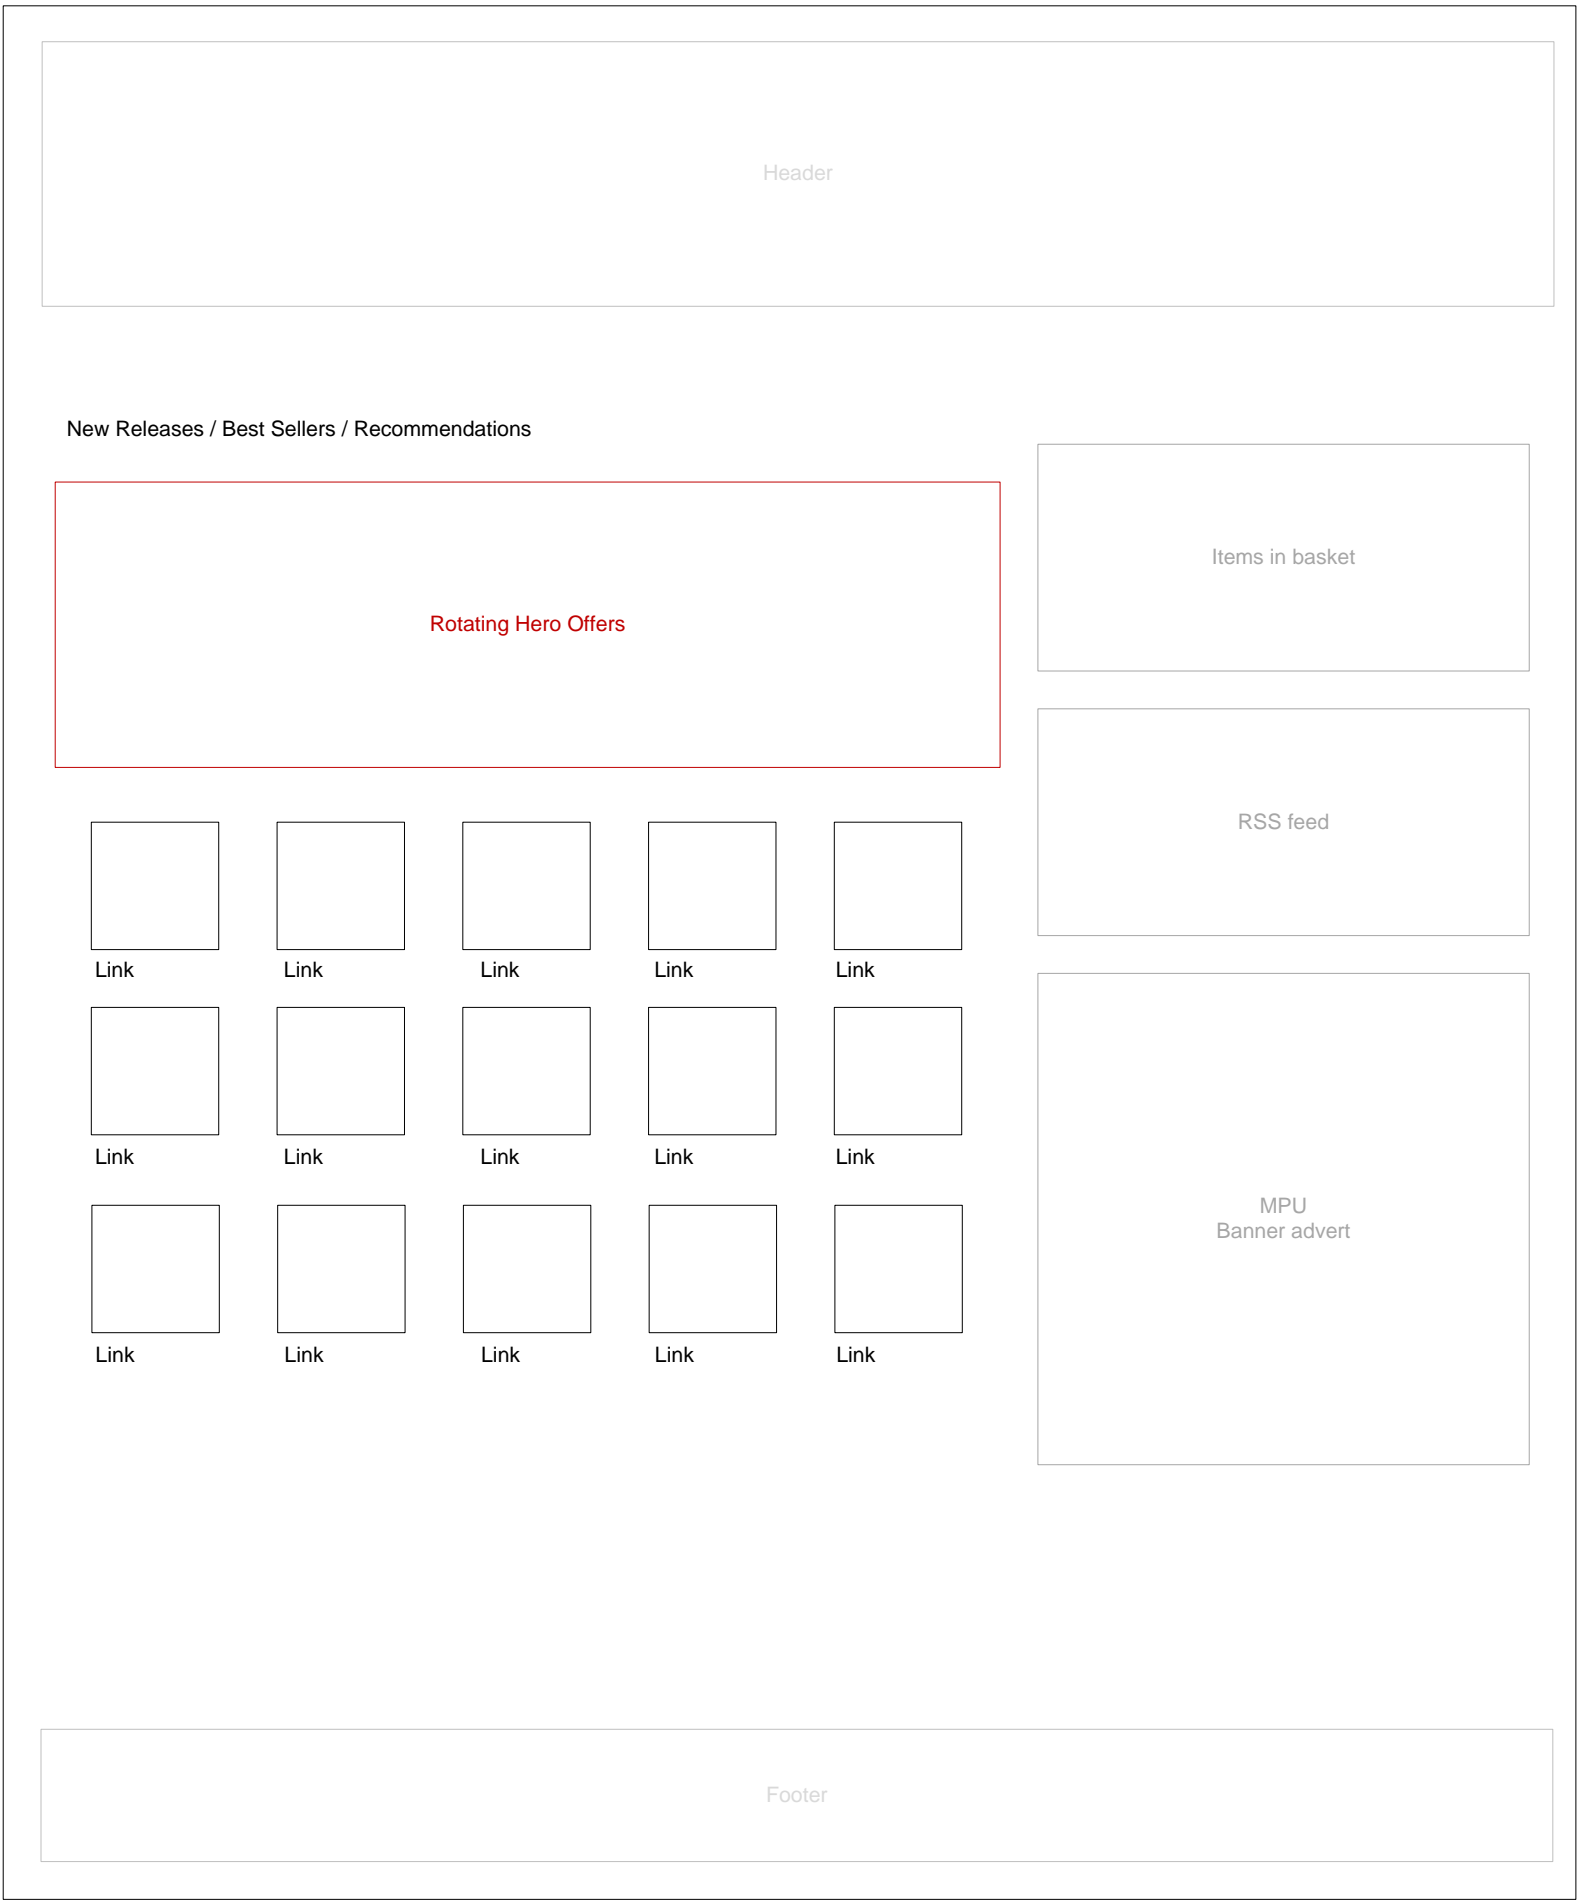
Header

New Releases / Best Sellers / Recommendations

Rotating Hero Offers

Link Link Link Link Link

Link Link Link Link Link

Link Link Link Link Link

Items in basket

RSS feed

MPU
Banner advert

Footer